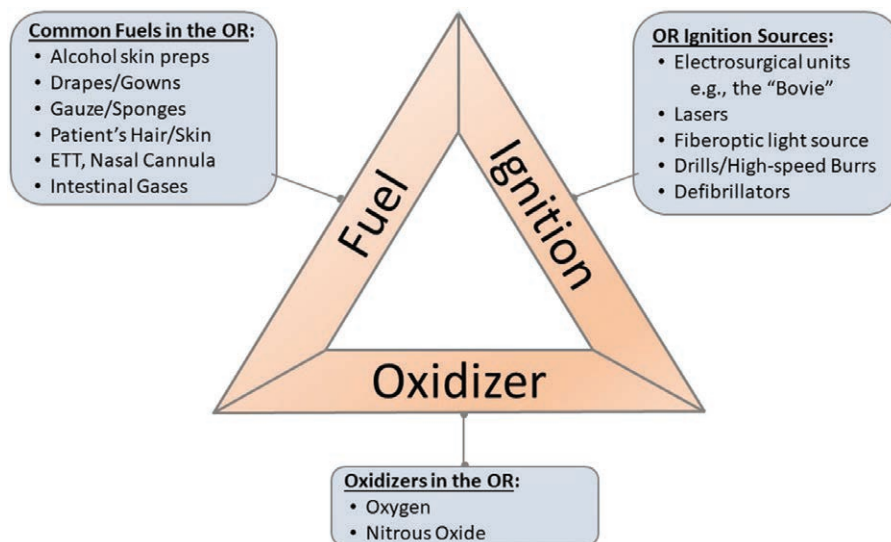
Common Fuels in the OR:
• Alcohol skin preps
• Drapes/Gowns
• Gauze/Sponges
• Patient's Hair/Skin
• ETT, Nasal Cannula
• Intestinal Gases

OR Ignition Sources:
• Electrosurgical units e.g., the "Bovie"
• Lasers
• Fiberoptic light source
• Drills/High-speed Burrs
• Defibrillators

Fuel

Ignition

Oxidizer

Oxidizers in the OR:
• Oxygen
• Nitrous Oxide